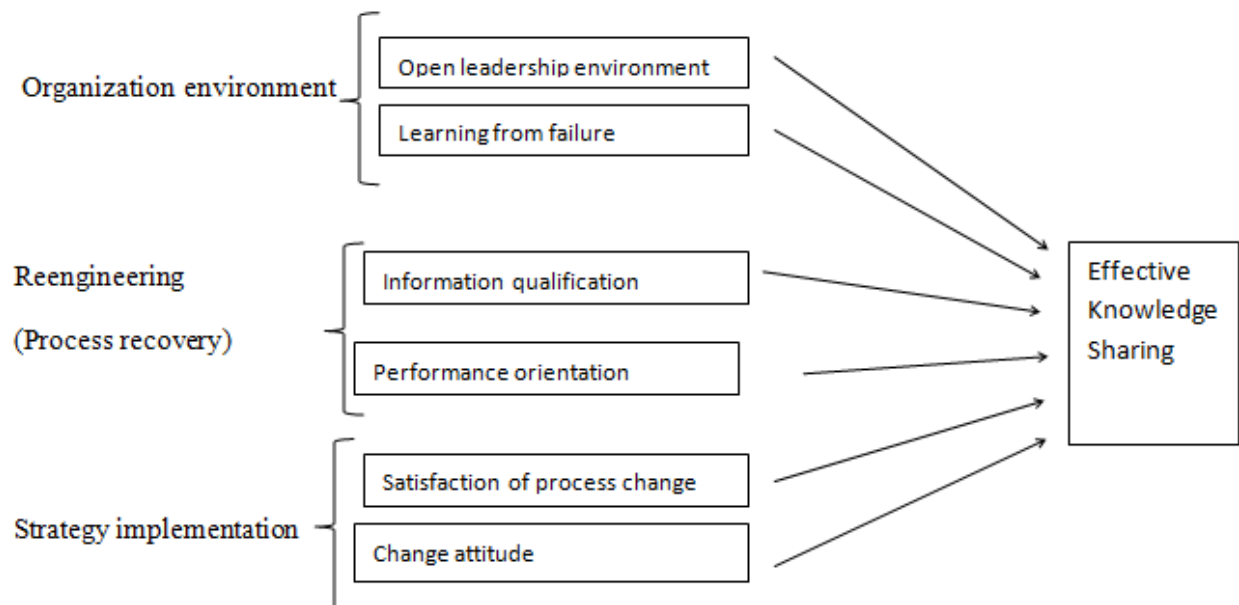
Organization environment

Open leadership environment

Learning from failure

Reengineering

(Process recovery)

Information qualification

Performance orientation

Strategy implementation

Satisfaction of process change

Change attitude

Effective Knowledge Sharing